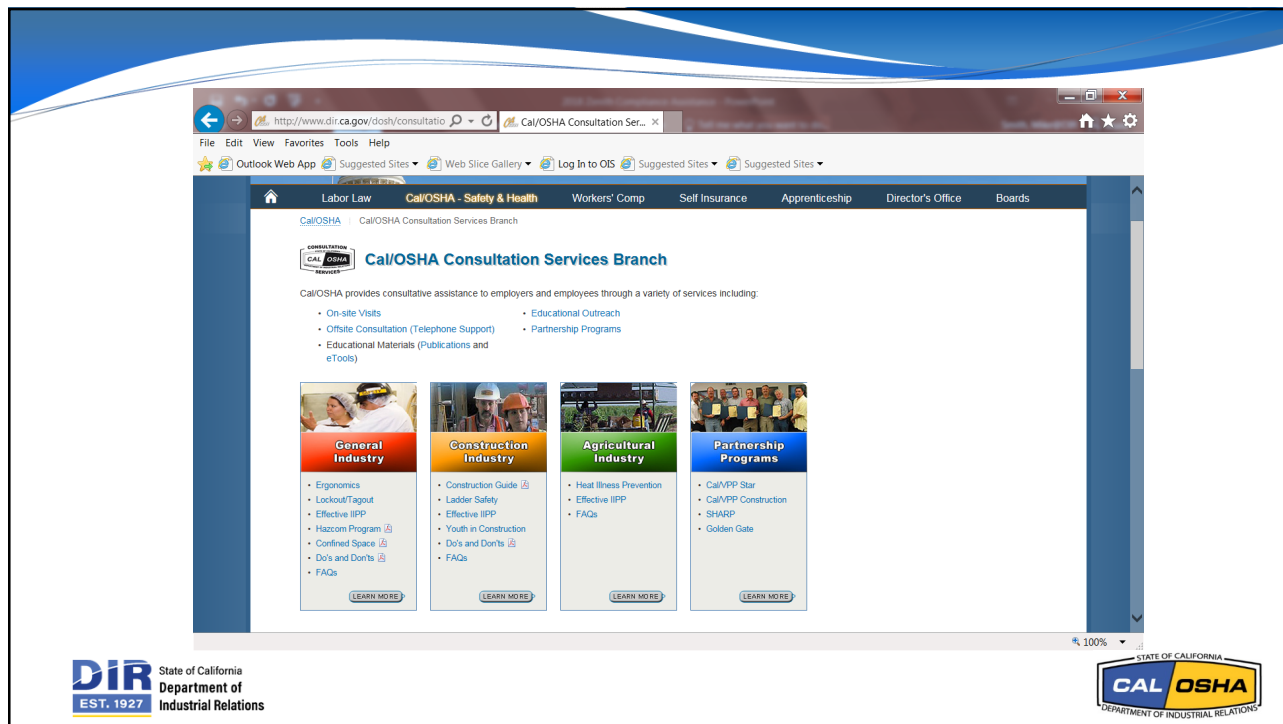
http://www.dir.ca.gov/dosh/consultatio
Cal/OSHA Consultation Ser...

File Edit View Favorites Tools Help

Outlook Web App Suggested Sites ▾ Web Slice Gallery ▾ Log In to OIS Suggested Sites ▾ Suggested Sites ▾

Labor Law Cal/OSHA - Safety & Health Workers' Comp Self Insurance Apprenticeship Director's Office Boards

Cal/OSHA Cal/OSHA Consultation Services Branch

CONSULTATION CAL OSHA SERVICES

Cal/OSHA Consultation Services Branch

Cal/OSHA provides consultative assistance to employers and employees through a variety of services including:

- On-site Visits
- Offsite Consultation (Telephone Support)
- Educational Materials (Publications and eTools)
- Educational Outreach
- Partnership Programs

General Industry
- Ergonomics
- Lockout/Tagout
- Effective IIPP
- Hazcom Program
- Confined Space
- Do's and Don'ts
- FAQs

LEARN MORE

Construction Industry
- Construction Guide
- Ladder Safety
- Effective IIPP
- Youth in Construction
- Do's and Don'ts
- FAQs

LEARN MORE

Agricultural Industry
- Heat Illness Prevention
- Effective IIPP
- FAQs

LEARN MORE

Partnership Programs
- Cal/VPP Star
- Cal/VPP Construction
- SHARP
- Golden Gate

LEARN MORE

100%

DIR EST. 1927 State of California Department of Industrial Relations

STATE OF CALIFORNIA CAL OSHA DEPARTMENT OF INDUSTRIAL RELATIONS